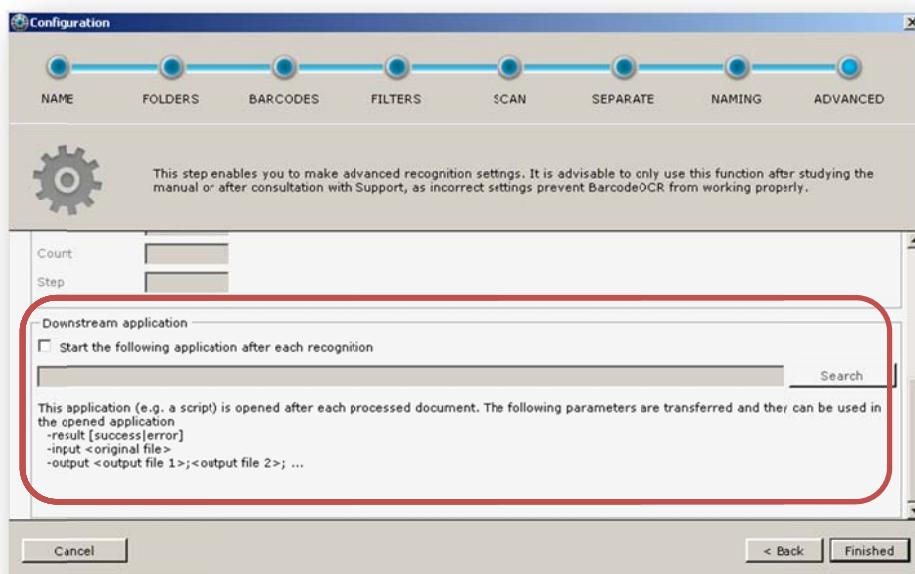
Configuration

NAME FOLDERS BARCODES FILTERS SCAN SEPARATE NAMING ADVANCED

This step enables you to make advanced recognition settings. It is advisable to only use this function after studying the manual or after consultation with Support, as incorrect settings prevent BarcodeOCR from working properly.

Count

Step

Downstream application

Start the following application after each recognition

Search

This application (e.g. a script) is opened after each processed document. The following parameters are transferred and they can be used in the opened application
-result [success|error]
-input <original file>
-output <output file 1>;<output file 2>; ...

Cancel

< Back

Finished